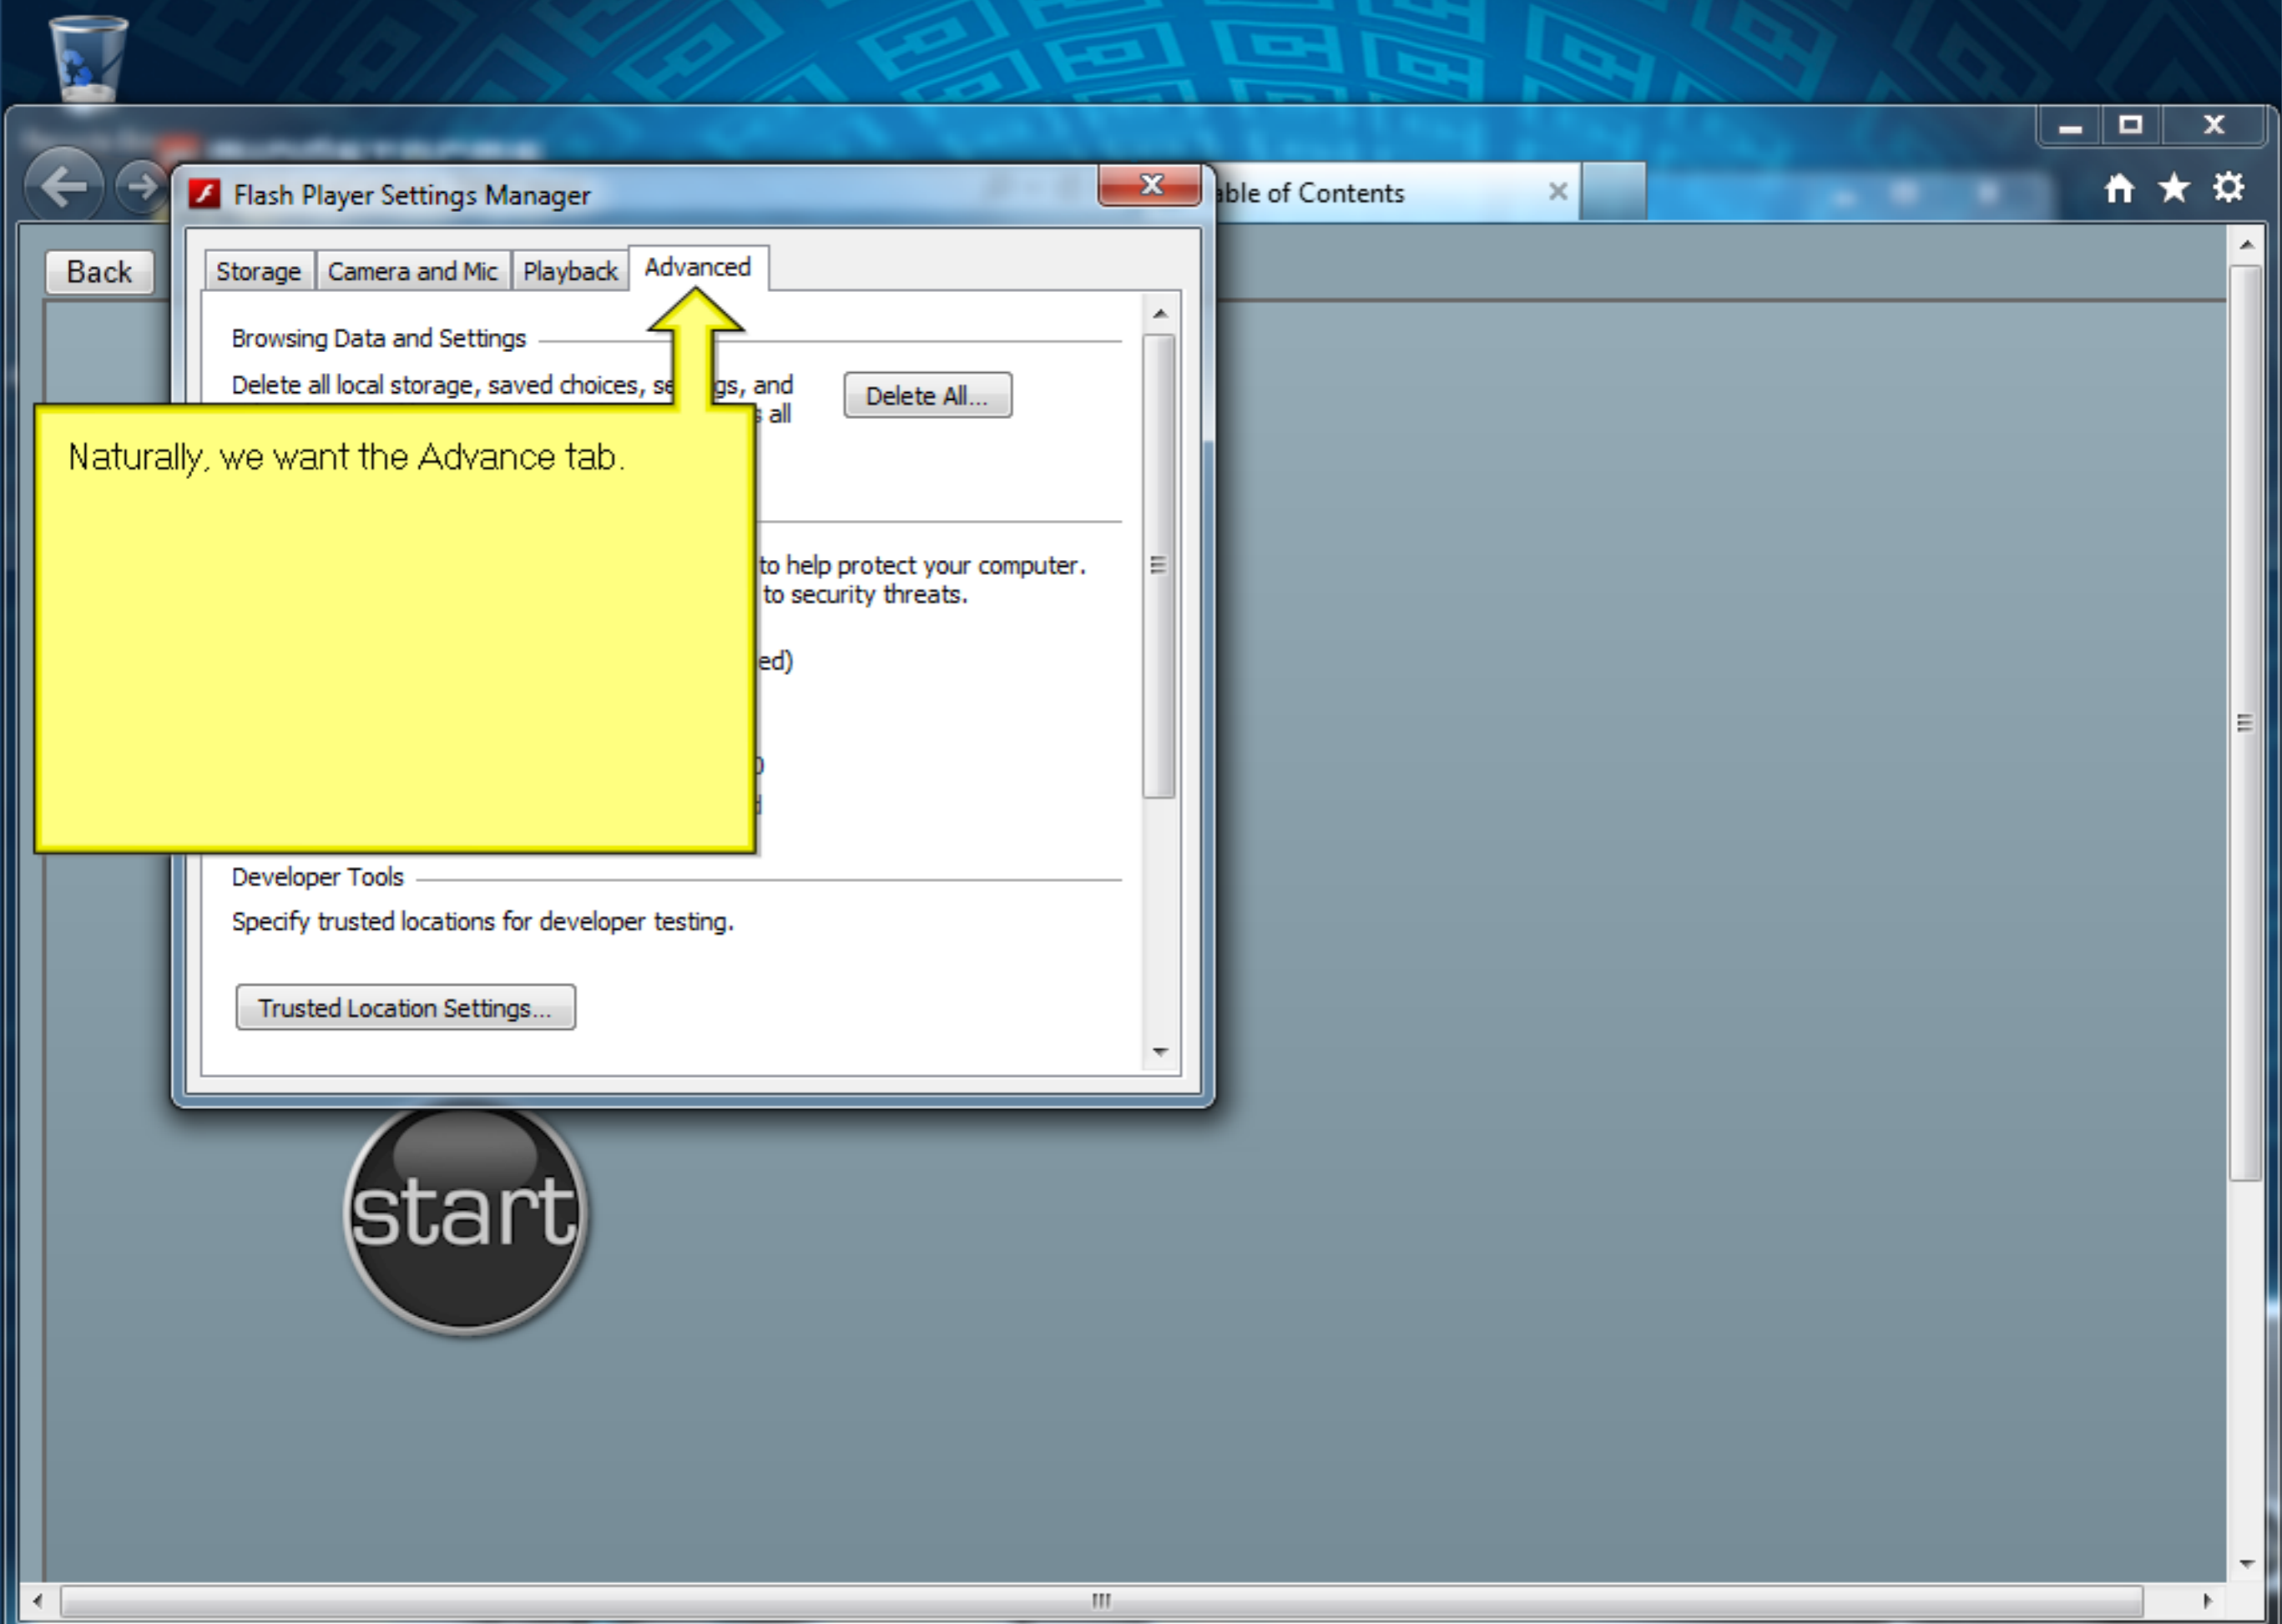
Flash Player Settings Manager

able of Contents

Back

Storage | Camera and Mic | Playback | Advanced

Browsing Data and Settings

Delete all local storage, saved choices, se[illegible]gs, and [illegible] all

Delete All...

Naturally, we want the Advance tab.

to help protect your computer.
to security threats.

ed)

Developer Tools

Specify trusted locations for developer testing.

Trusted Location Settings...

start